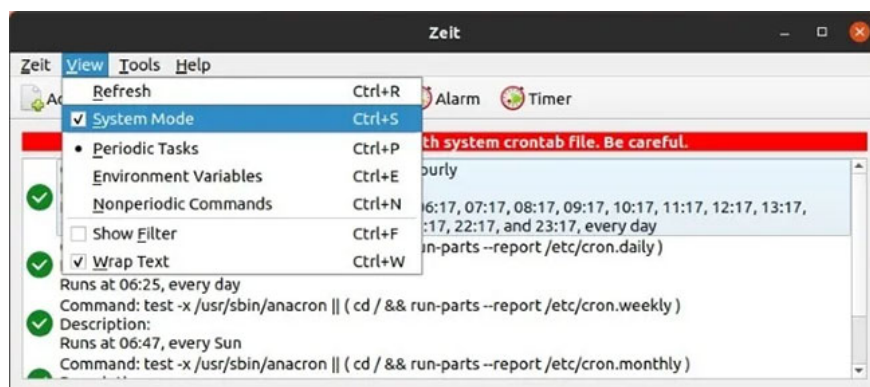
Zeit

Zeit View Tools Help

Refresh Ctrl+R
✓ System Mode Ctrl+S
• Periodic Tasks Ctrl+P
Environment Variables Ctrl+E
Nonperiodic Commands Ctrl+N
Show Filter Ctrl+F
✓ Wrap Text Ctrl+W

Alarm Timer

th system crontab file. Be careful.

ourly

06:17, 07:17, 08:17, 09:17, 10:17, 11:17, 12:17, 13:17, :17, 22:17, and 23:17, every day

un-parts --report /etc/cron.daily )

Runs at 06:25, every day
Command: test -x /usr/sbin/anacron || ( cd / && run-parts --report /etc/cron.weekly )
Description:
Runs at 06:47, every Sun
Command: test -x /usr/sbin/anacron || ( cd / && run-parts --report /etc/cron.monthly )